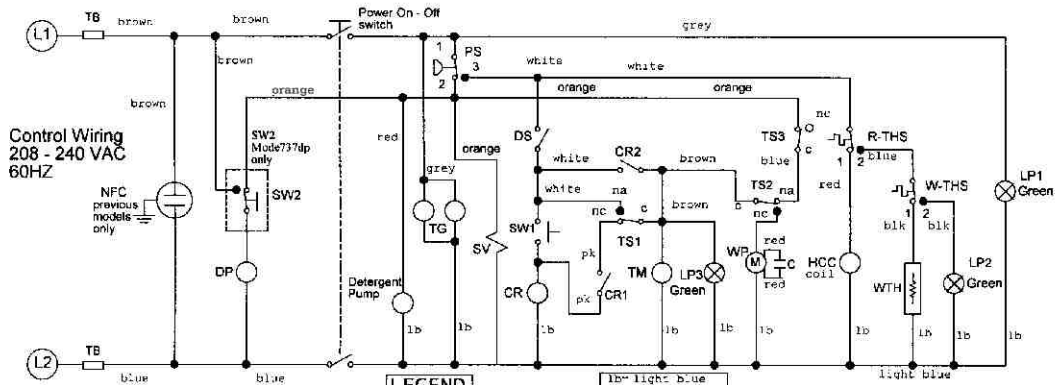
L1
TB
brown
brown
Power On - Off switch
grey
brown
1
PS
3
white
white
2
orange
orange
orange
brown
nc
Control Wiring
208 - 240 VAC
60HZ
SW2
Mode737dp
only
red
orange
DS
TS3
c
R-THS
1
2
blue
white
CR2
brown
blue
grey
white
na
TS2
na
red
NFC
previous
models
only
SW2
nc
c
brown
c
nc
W-THS
LP1
Green
TG
SW1
TS1
red
1
2
blk
blk
DP
SV
pk
TM
LP3
Green
WP
M
C
HCC
coil
red
WTH
LP2
Green
Detergent
Pump
CR
pk
CR1
lb
lb
lb
lb
lb
lb
lb
lb
lb
lb
L2
TB
blue
blue
LEGEND
lb= light blue
light blue